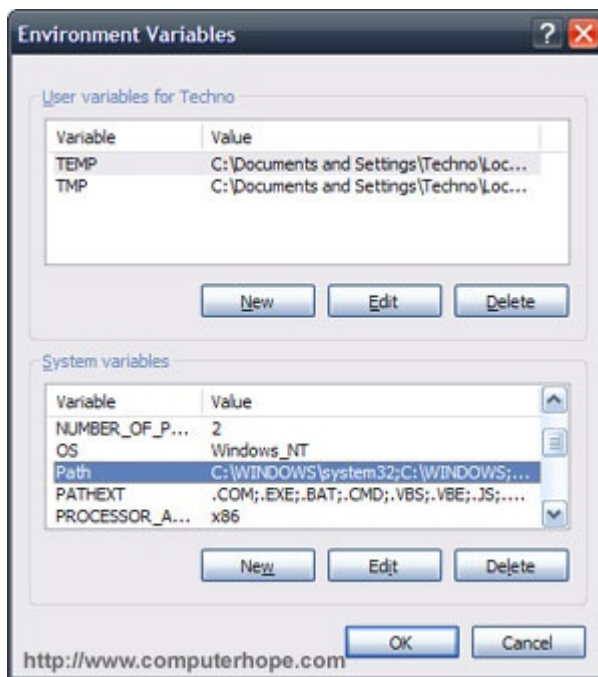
Environment Variables

User variables for Techno

| Variable | Value |
|---|---|
| TEMP | C:\Documents and Settings\Techno\Loc... |
| TMP | C:\Documents and Settings\Techno\Loc... |

New Edit Delete

System variables

| Variable | Value |
|---|---|
| NUMBER_OF_P... | 2 |
| OS | Windows_NT |
| Path | C:\WINDOWS\system32;C:\WINDOWS;... |
| PATHEXT | .COM;.EXE;.BAT;.CMD;.VBS;.VBE;.JS;.... |
| PROCESSOR_A... | x86 |

New Edit Delete

OK Cancel

http://www.computerhope.com